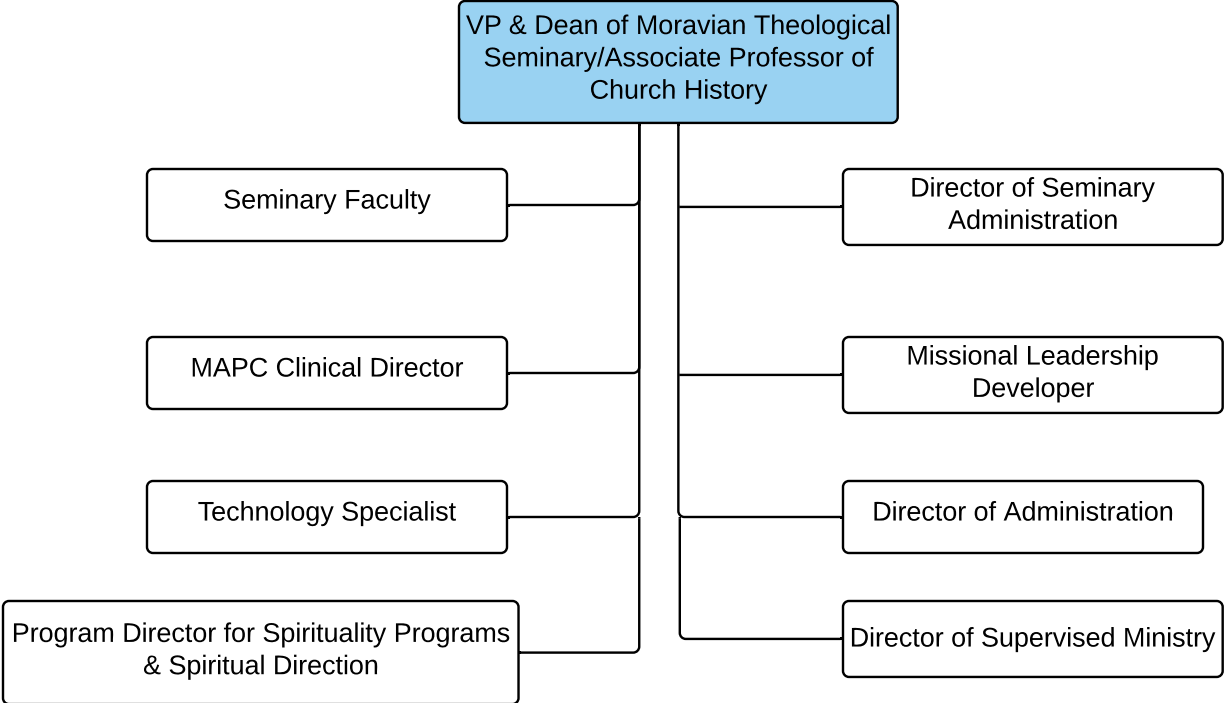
VP & Dean of Moravian Theological Seminary/Associate Professor of Church History

Seminary Faculty

MAPC Clinical Director

Technology Specialist

Program Director for Spirituality Programs & Spiritual Direction

Director of Seminary Administration

Missional Leadership Developer

Director of Administration

Director of Supervised Ministry